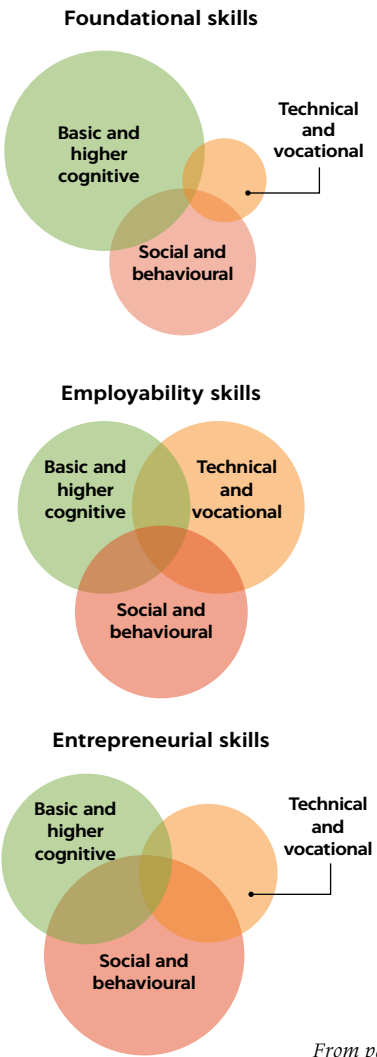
Foundational skills

Basic and higher cognitive

Technical and vocational

Social and behavioural

Employability skills

Basic and higher cognitive

Technical and vocational

Social and behavioural

Entrepreneurial skills

Basic and higher cognitive

Technical and vocational

Social and behavioural

From v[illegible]